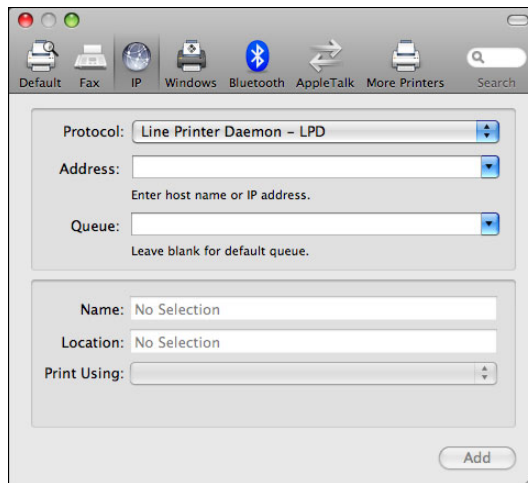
Default Fax IP Windows Bluetooth AppleTalk More Printers Search

Protocol: Line Printer Daemon – LPD

Address:

Enter host name or IP address.

Queue:

Leave blank for default queue.

Name: No Selection

Location: No Selection

Print Using:

Add